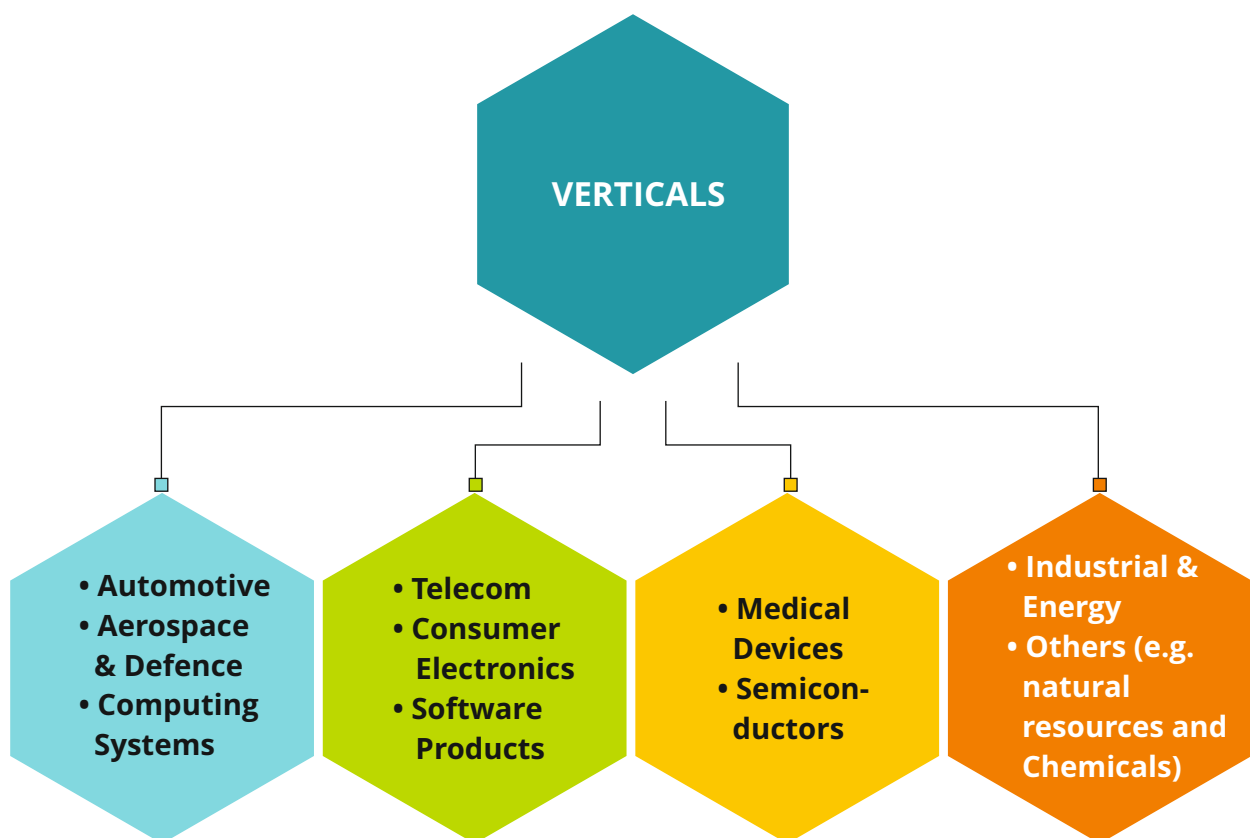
VERTICALS

• Automotive
• Aerospace & Defence
• Computing Systems

• Telecom
• Consumer Electronics
• Software Products

• Medical Devices
• Semiconductors

• Industrial & Energy
• Others (e.g. natural resources and Chemicals)